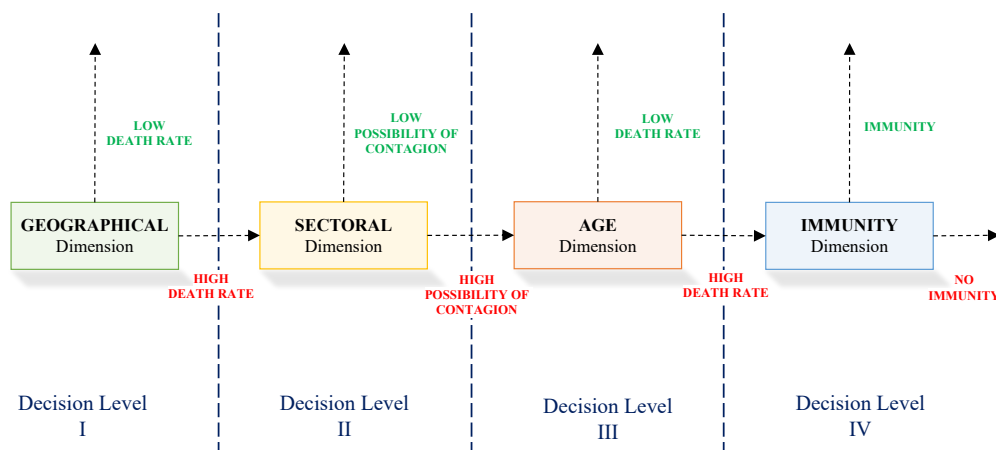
LOW DEATH RATE

GEOGRAPHICAL Dimension

HIGH DEATH RATE

LOW POSSIBILITY OF CONTAGION

SECTORAL Dimension

HIGH POSSIBILITY OF CONTAGION

LOW DEATH RATE

AGE Dimension

HIGH DEATH RATE

IMMUNITY

IMMUNITY Dimension

NO IMMUNITY

Decision Level I

Decision Level II

Decision Level III

Decision Level IV